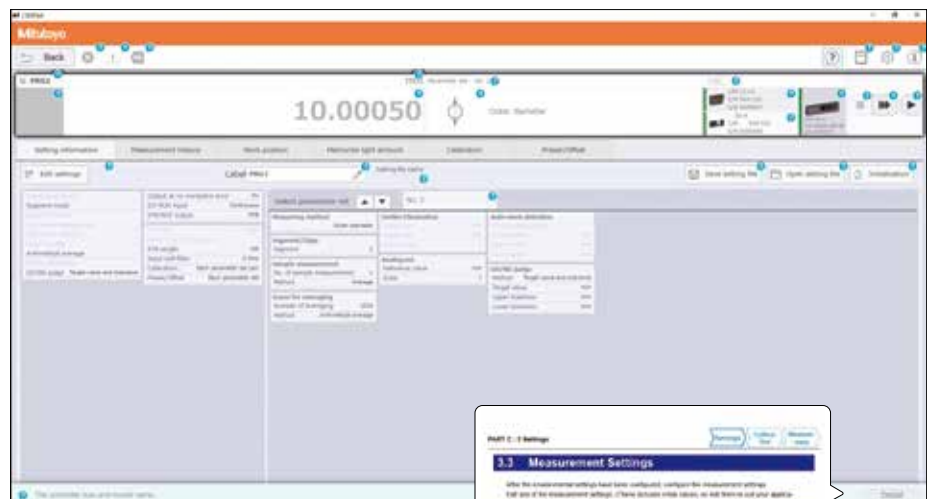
Mitutoyo

Back

PRM1

10.00050

Setting information | Measurement history | Work position | Reference light amount | Calibration | Preset/Offset

Edit settings

Label PRM1

Save setting file | Open setting file | Initialization

Select parameter set

PART C : 3 Settings

Settings

3.3 Measurement Settings

After the environmental settings have been configured, configure the measurement settings.